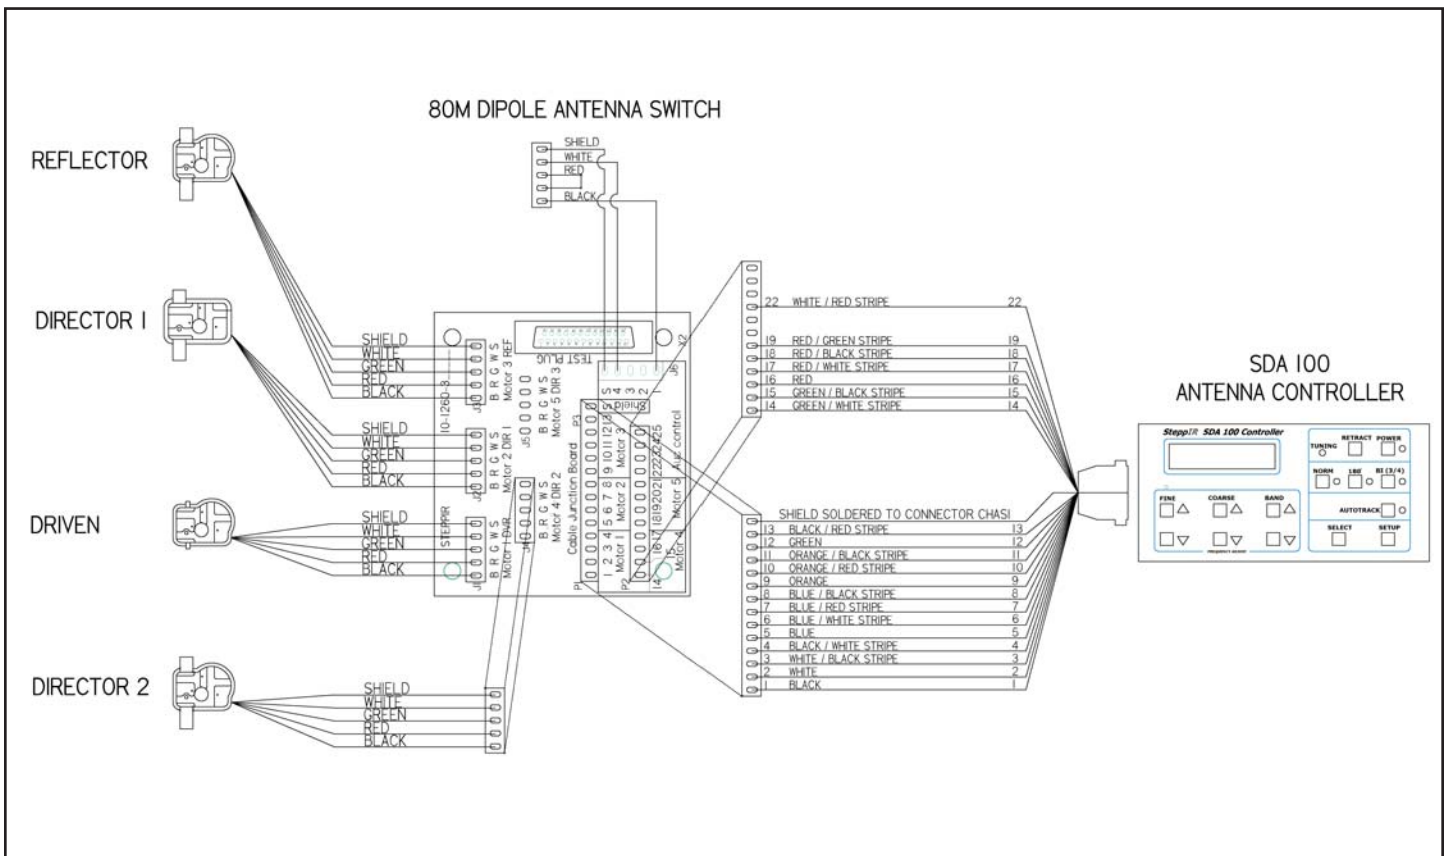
80M DIPOLE ANTENNA SWITCH

SHIELD
WHITE
RED
BLACK

REFLECTOR

DIRECTOR 1

DRIVEN

DIRECTOR 2

SHIELD
WHITE
GREEN
RED
BLACK

SHIELD
WHITE
GREEN
RED
BLACK

SHIELD
WHITE
GREEN
RED
BLACK

SHIELD
WHITE
GREEN
RED
BLACK

TEST PLUG
X2
J6
S 4 3 2
Shield
J3
B R G W S
Motor 3 REF
J5
B R G W S
Motor 5 DIR 3
10-126D-3
J2
B R G W S
Motor 2 DIR 1
J1
B R G W S
Motor 1 DVR
STEPPIR
J4
B R G W S
Motor 4 DIR 2
Cable Junction Board
P3
P1
P2
1 2 3 4 Motor 1
5 6 7 8 Motor 2
9 10 11 12 Motor 3
13
14 15 Motor 4
16 17 18 19 20 21 Motor 5
22 23 24 25 Aux control

22 WHITE / RED STRIPE 22
19 RED / GREEN STRIPE 19
18 RED / BLACK STRIPE 18
17 RED / WHITE STRIPE 17
16 RED 16
15 GREEN / BLACK STRIPE 15
14 GREEN / WHITE STRIPE 14

SHIELD SOLDERED TO CONNECTOR CHASI
13 BLACK / RED STRIPE 13
12 GREEN 12
11 ORANGE / BLACK STRIPE 11
10 ORANGE / RED STRIPE 10
9 ORANGE 9
8 BLUE / BLACK STRIPE 8
7 BLUE / RED STRIPE 7
6 BLUE / WHITE STRIPE 6
5 BLUE 5
4 BLACK / WHITE STRIPE 4
3 WHITE / BLACK STRIPE 3
2 WHITE 2
1 BLACK 1

SDA 100
ANTENNA CONTROLLER

SteppIR SDA 100 Controller
TUNING
RETRACT
POWER
NORM
180°
BI (3/4)
AUTOTRACK
FINE
COARSE
BAND
SELECT
SETUP
FREQUENCY ADJUST